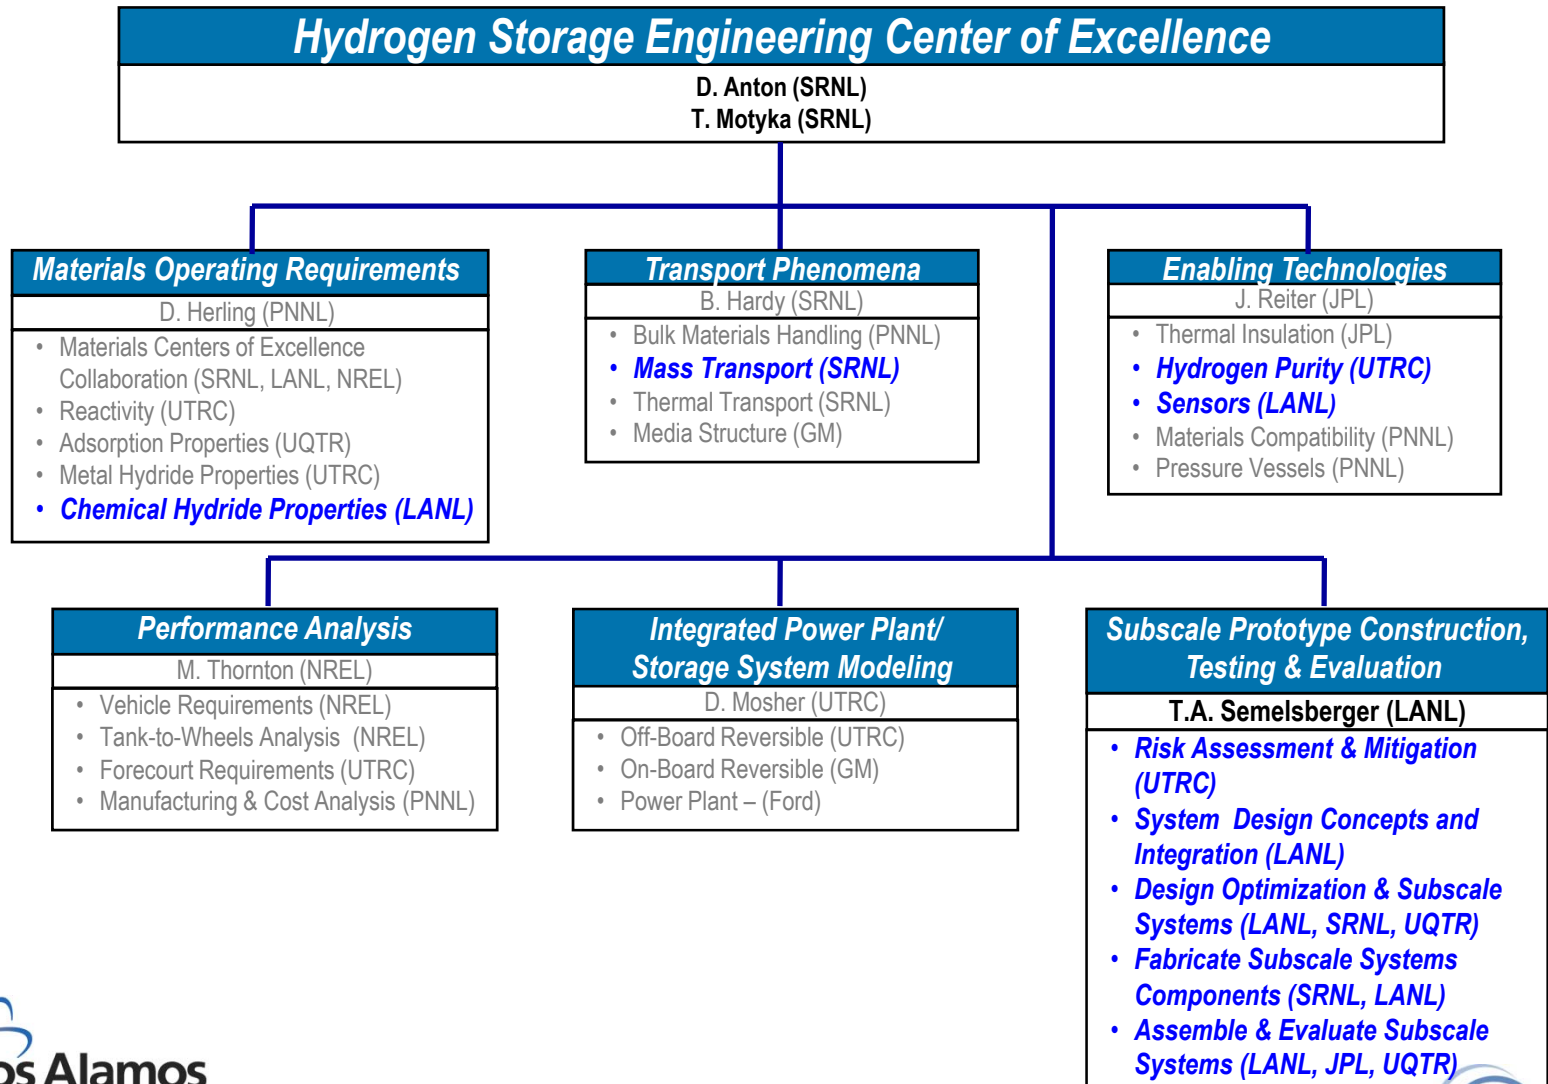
Hydrogen Storage Engineering Center of Excellence

D. Anton (SRNL)
T. Motyka (SRNL)

Materials Operating Requirements

D. Herling (PNNL)

- Materials Centers of Excellence Collaboration (SRNL, LANL, NREL)
- Reactivity (UTRC)
- Adsorption Properties (UQTR)
- Metal Hydride Properties (UTRC)
- Chemical Hydride Properties (LANL)

Transport Phenomena

B. Hardy (SRNL)

- Bulk Materials Handling (PNNL)
- Mass Transport (SRNL)
- Thermal Transport (SRNL)
- Media Structure (GM)

Enabling Technologies

J. Reiter (JPL)

- Thermal Insulation (JPL)
- Hydrogen Purity (UTRC)
- Sensors (LANL)
- Materials Compatibility (PNNL)
- Pressure Vessels (PNNL)

Performance Analysis

M. Thornton (NREL)

- Vehicle Requirements (NREL)
- Tank-to-Wheels Analysis (NREL)
- Forecourt Requirements (UTRC)
- Manufacturing & Cost Analysis (PNNL)

Integrated Power Plant/ Storage System Modeling

D. Mosher (UTRC)

- Off-Board Reversible (UTRC)
- On-Board Reversible (GM)
- Power Plant – (Ford)

Subscale Prototype Construction, Testing & Evaluation

T.A. Semelsberger (LANL)

- Risk Assessment & Mitigation (UTRC)
- System Design Concepts and Integration (LANL)
- Design Optimization & Subscale Systems (LANL, SRNL, UQTR)
- Fabricate Subscale Systems Components (SRNL, LANL)
- Assemble & Evaluate Subscale Systems (LANL, JPL, UQTR)

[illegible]s Alamos